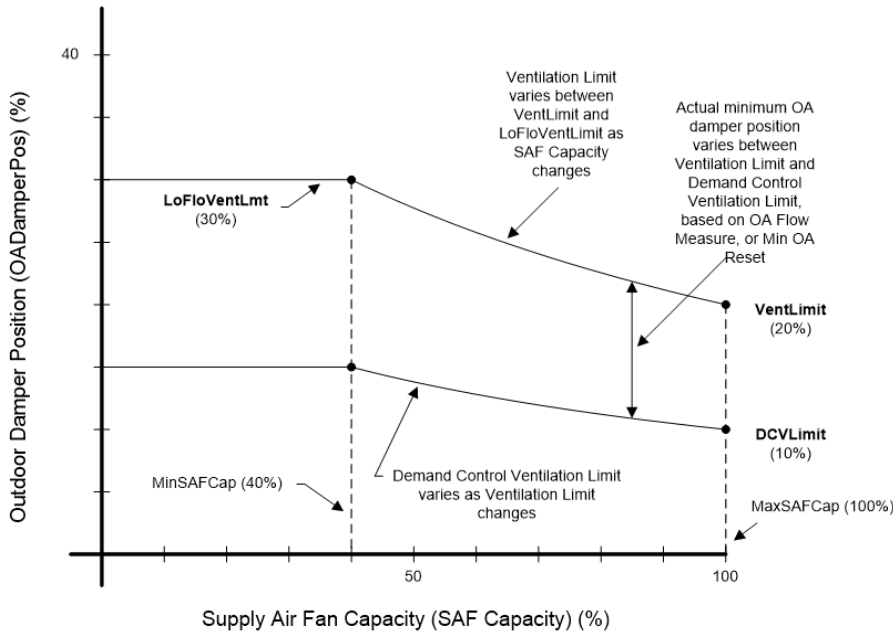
40

Outdoor Damper Position (OADamperPos) (%)

Ventilation Limit varies between VentLimit and LoFloVentLimit as SAF Capacity changes

Actual minimum OA damper position varies between Ventilation Limit and Demand Control Ventilation Limit, based on OA Flow Measure, or Min OA Reset

LoFloVentLmt
(30%)

VentLimit
(20%)

DCVLimit
(10%)

MinSAFCap (40%)

Demand Control Ventilation Limit varies as Ventilation Limit changes

MaxSAFCap (100%)

50

100

Supply Air Fan Capacity (SAF Capacity) (%)